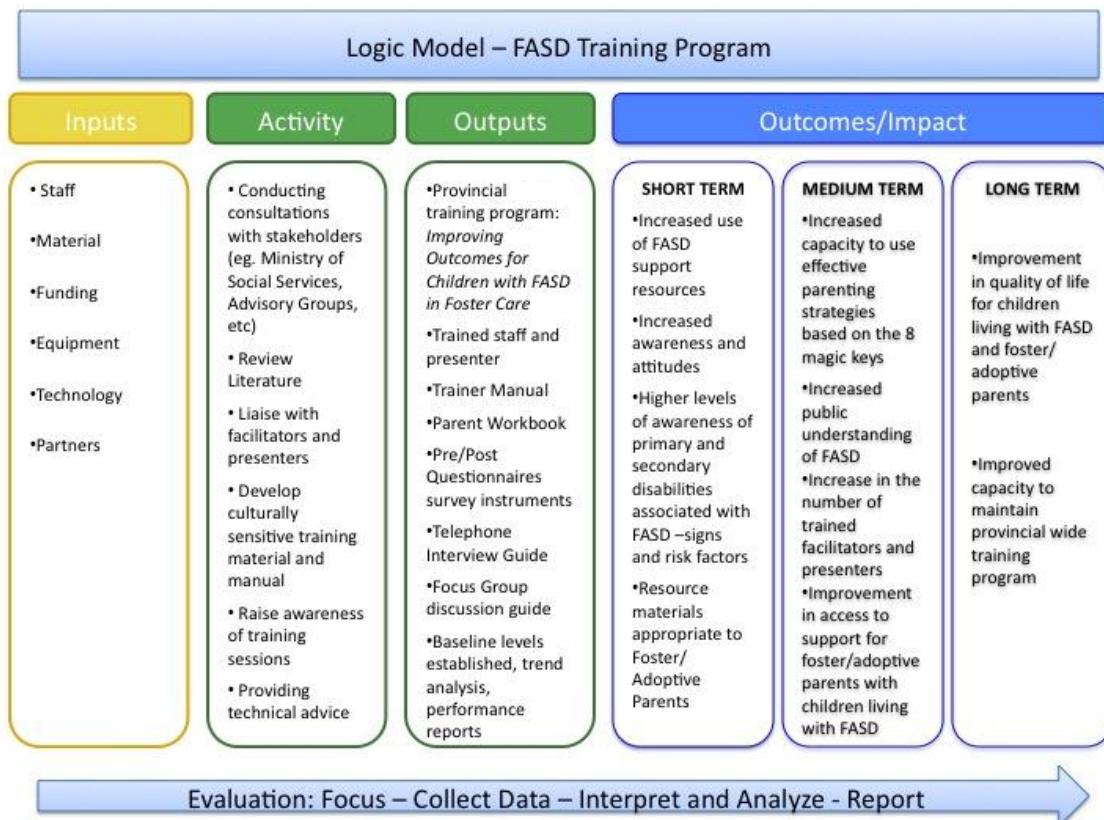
Logic Model – FASD Training Program

Inputs

• Staff

•Material

•Funding

•Equipment

•Technology

•Partners

Activity

• Conducting consultations with stakeholders (eg. Ministry of Social Services, Advisory Groups, etc)

• Review Literature

• Liaise with facilitators and presenters

• Develop culturally sensitive training material and manual

• Raise awareness of training sessions

• Providing technical advice

Outputs

•Provincial training program: *Improving Outcomes for Children with FASD in Foster Care*

•Trained staff and presenter

•Trainer Manual

•Parent Workbook

•Pre/Post Questionnaires survey instruments

•Telephone Interview Guide

•Focus Group discussion guide

•Baseline levels established, trend analysis, performance reports

Outcomes/Impact

SHORT TERM

•Increased use of FASD support resources

•Increased awareness and attitudes

•Higher levels of awareness of primary and secondary disabilities associated with FASD –signs and risk factors

•Resource materials appropriate to Foster/ Adoptive Parents

MEDIUM TERM

•Increased capacity to use effective parenting strategies based on the 8 magic keys

•Increased public understanding of FASD

•Increase in the number of trained facilitators and presenters

•Improvement in access to support for foster/adoptive parents with children living with FASD

LONG TERM

•Improvement in quality of life for children living with FASD and foster/ adoptive parents

•Improved capacity to maintain provincial wide training program

Evaluation: Focus – Collect Data – Interpret and Analyze - Report